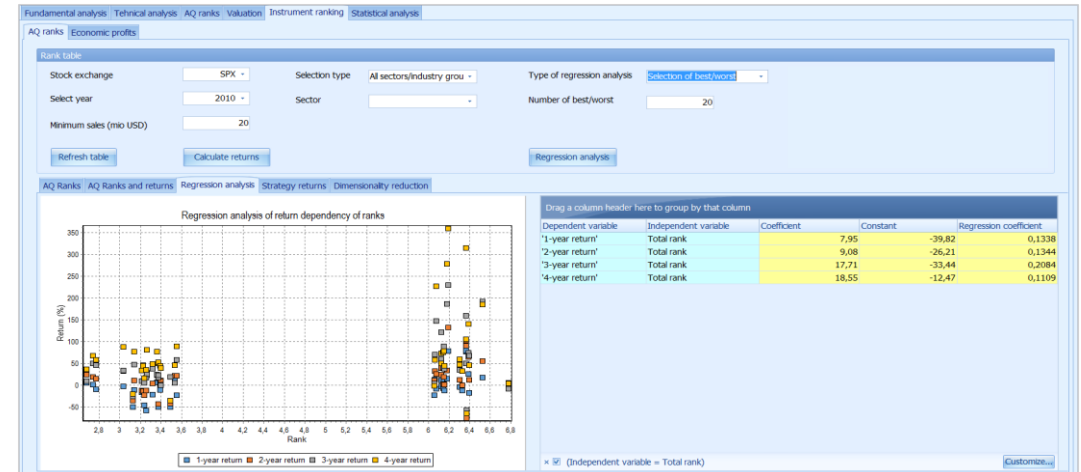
Fundamental analysis | Tehnical analysis | AQ ranks | Valuation | Instrument ranking | Statistical analysis

AQ ranks | Economic profits

Rank table

Stock exchange SPX

Selection type All sectors/industry grou

Type of regression analysis Selection of best/worst

Select year 2010

Sector

Number of best/worst 20

Minimum sales (mio USD) 20

Refresh table

Calculate returns

Regression analysis

AQ Ranks | AQ Ranks and returns | Regression analysis | Strategy returns | Dimensionality reduction

Regression analysis of return dependency of ranks

Return (%)

350
300
250
200
150
100
50
0
-50

2,8 3 3,2 3,4 3,6 3,8 4 4,2 4,4 4,6 4,8 5 5,2 5,4 5,6 5,8 6 6,2 6,4 6,6 6,8

Rank

1-year return 2-year return 3-year return 4-year return

Drag a column header here to group by that column

| Dependent variable | Independent variable | Coefficient | Constant | Regression coefficient |
|---|---|---|---|---|
| '1-year return' | Total rank | 7,95 | -39,82 | 0,1338 |
| '2-year return' | Total rank | 9,08 | -26,21 | 0,1344 |
| '3-year return' | Total rank | 17,71 | -33,44 | 0,2084 |
| '4-year return' | Total rank | 18,55 | -12,47 | 0,1109 |

(Independent variable = Total rank)

Customize...